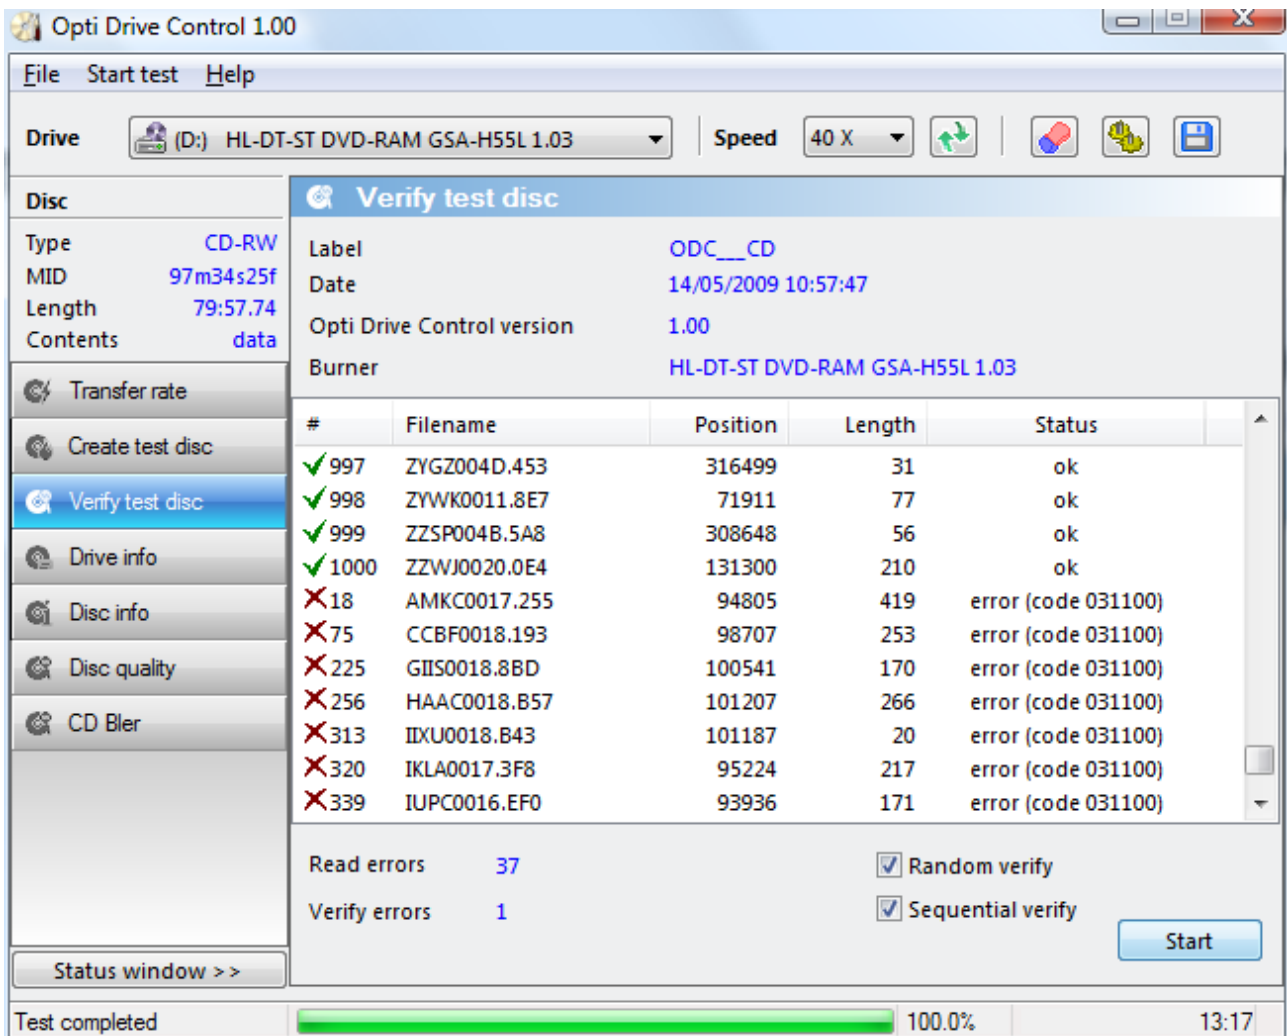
Opti Drive Control 1.00

File Start test Help

Drive (D:) HL-DT-ST DVD-RAM GSA-H55L 1.03 Speed 40 X

Disc
Type CD-RW
MID 97m34s25f
Length 79:57.74
Contents data

Transfer rate
Create test disc
Verify test disc
Drive info
Disc info
Disc quality
CD Bler

Status window > >

Verify test disc

Label ODC___CD
Date 14/05/2009 10:57:47
Opti Drive Control version 1.00
Burner HL-DT-ST DVD-RAM GSA-H55L 1.03

| # | Filename | Position | Length | Status |
|---|---|---|---|---|
| 997 | ZYGZ004D.453 | 316499 | 31 | ok |
| 998 | ZYWK0011.8E7 | 71911 | 77 | ok |
| 999 | ZZSP004B.5A8 | 308648 | 56 | ok |
| 1000 | ZZWJ0020.0E4 | 131300 | 210 | ok |
| 18 | AMKC0017.255 | 94805 | 419 | error (code 031100) |
| 75 | CCBF0018.193 | 98707 | 253 | error (code 031100) |
| 225 | GIIS0018.8BD | 100541 | 170 | error (code 031100) |
| 256 | HAAC0018.B57 | 101207 | 266 | error (code 031100) |
| 313 | IIXU0018.B43 | 101187 | 20 | error (code 031100) |
| 320 | IKLA0017.3F8 | 95224 | 217 | error (code 031100) |
| 339 | IUPC0016.EF0 | 93936 | 171 | error (code 031100) |

Read errors 37
Verify errors 1

Random verify
Sequential verify

Start

Test completed 100.0% 13:17